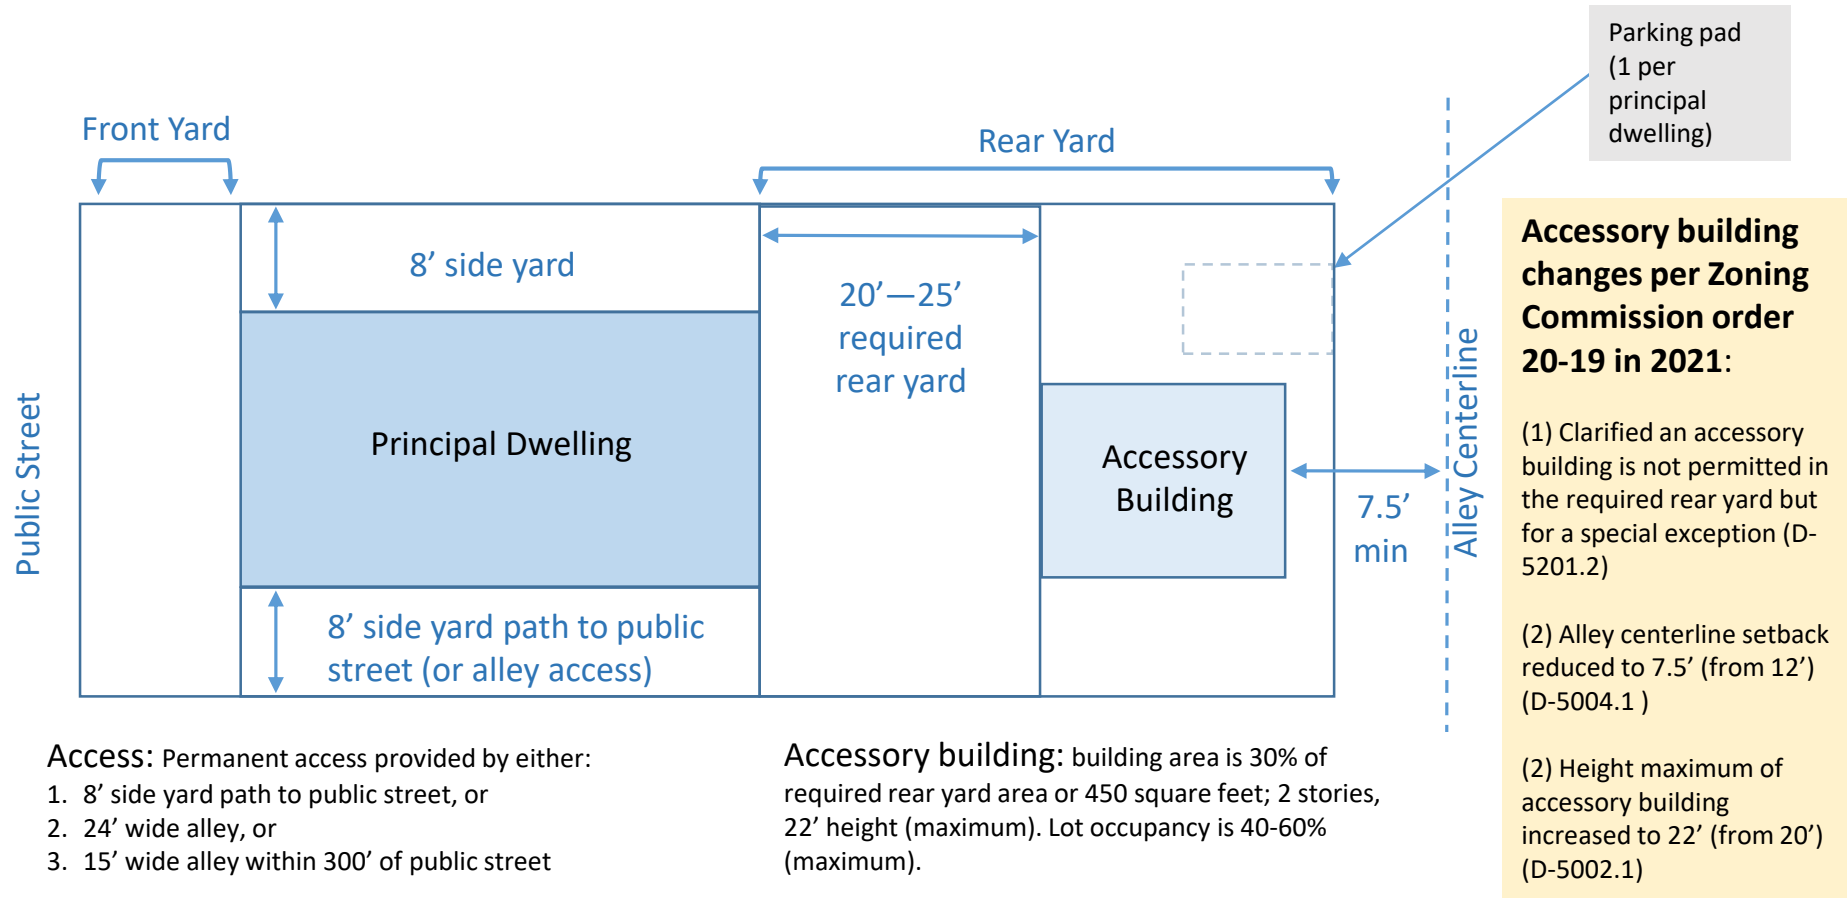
Parking pad (1 per principal dwelling)

Front Yard

Rear Yard

8’ side yard

20’—25’ required rear yard

Public Street

Principal Dwelling

Accessory Building

7.5’ min

Alley Centerline

8’ side yard path to public street (or alley access)

Accessory building changes per Zoning Commission order 20-19 in 2021:

(1) Clarified an accessory building is not permitted in the required rear yard but for a special exception (D-5201.2)

(2) Alley centerline setback reduced to 7.5’ (from 12’) (D-5004.1 )

(2) Height maximum of accessory building increased to 22’ (from 20’) (D-5002.1)

Access: Permanent access provided by either:
1. 8’ side yard path to public street, or
2. 24’ wide alley, or
3. 15’ wide alley within 300’ of public street

Accessory building: building area is 30% of required rear yard area or 450 square feet; 2 stories, 22’ height (maximum). Lot occupancy is 40-60% (maximum).